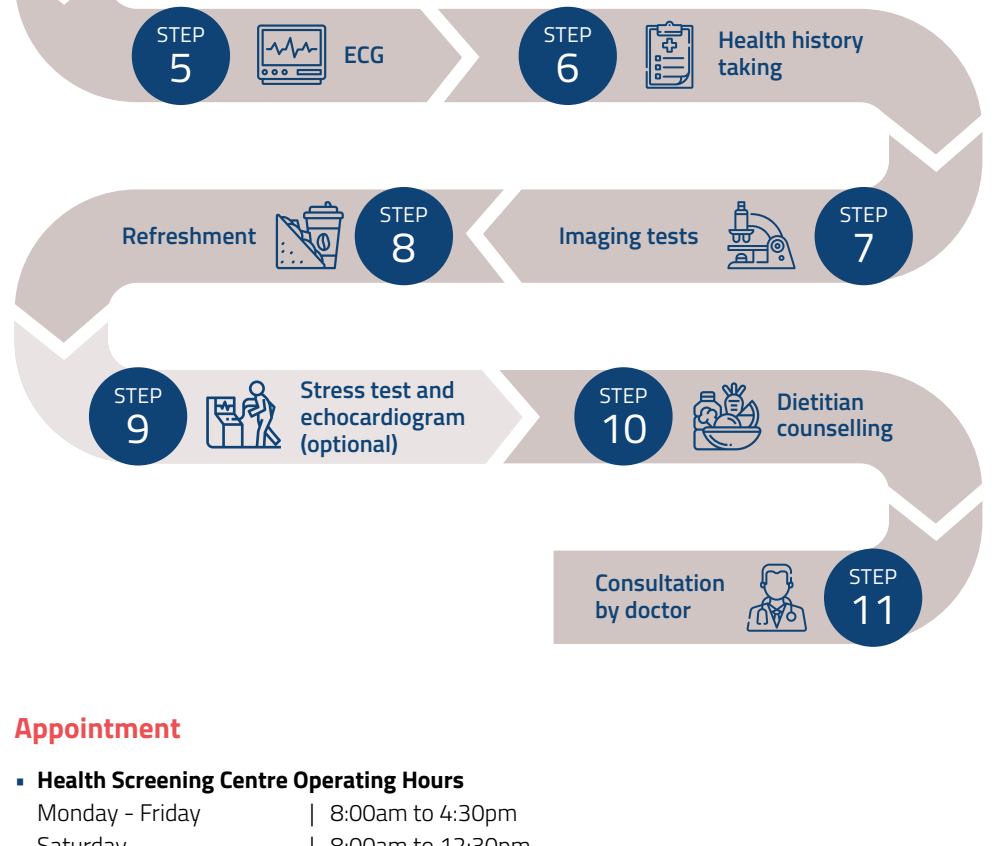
STEP 5 ECG

STEP 6 Health history taking

STEP 7 Imaging tests

STEP 8 Refreshment

STEP 9 Stress test and echocardiogram (optional)

STEP 10 Dietitian counselling

STEP 11 Consultation by doctor

Appointment

▪ Health Screening Centre Operating Hours

Monday - Friday | 8:00am to 4:30pm

Saturday | 8:00am to 12:30pm